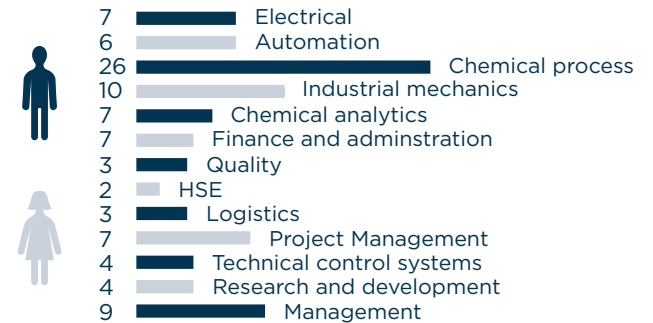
7 Electrical
6 Automation
26 Chemical process
10 Industrial mechanics
7 Chemical analytics
7 Finance and adminstration
3 Quality
2 HSE
3 Logistics
7 Project Management
4 Technical control systems
4 Research and development
9 Management